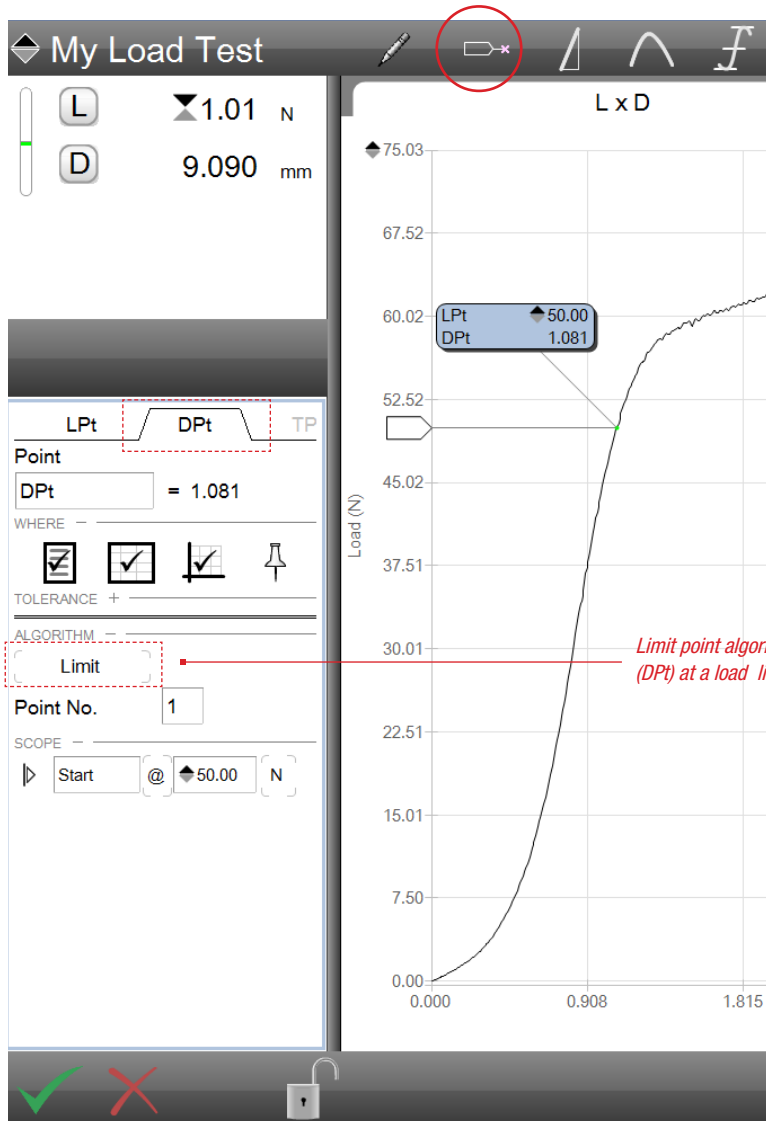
My Load Test

L 1.01 N
D 9.090 mm

L x D

75.03
67.52
60.02
52.52
45.02
37.51
30.01
22.51
15.01
7.50
0.00

Load (N)

0.000
0.908
1.815

LPt 50.00
DPt 1.081

LPt
DPt
TP
Point
DPt = 1.081
WHERE
TOLERANCE +
ALGORITHM
Limit
Point No. 1
SCOPE
Start @ 50.00 N

Limit point algor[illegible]
(DPt) at a load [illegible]